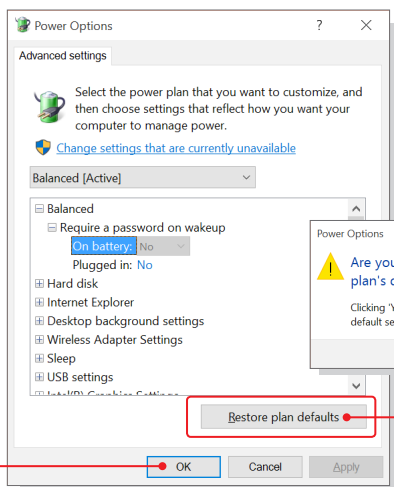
Power Options ? ×

Advanced settings

Select the power plan that you want to customize, and then choose settings that reflect how you want your computer to manage power.

Change settings that are currently unavailable

Balanced [Active]

⊟ Balanced
⊟ Require a password on wakeup
On battery: No
Plugged in: No
⊞ Hard disk
⊞ Internet Explorer
⊞ Desktop background settings
⊞ Wireless Adapter Settings
⊞ Sleep
⊞ USB settings
⊞ Intel(R) Graphics Settings

Power Options

Are you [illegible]
plan's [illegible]

Clicking '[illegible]
default se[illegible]

Restore plan defaults

OK Cancel Apply